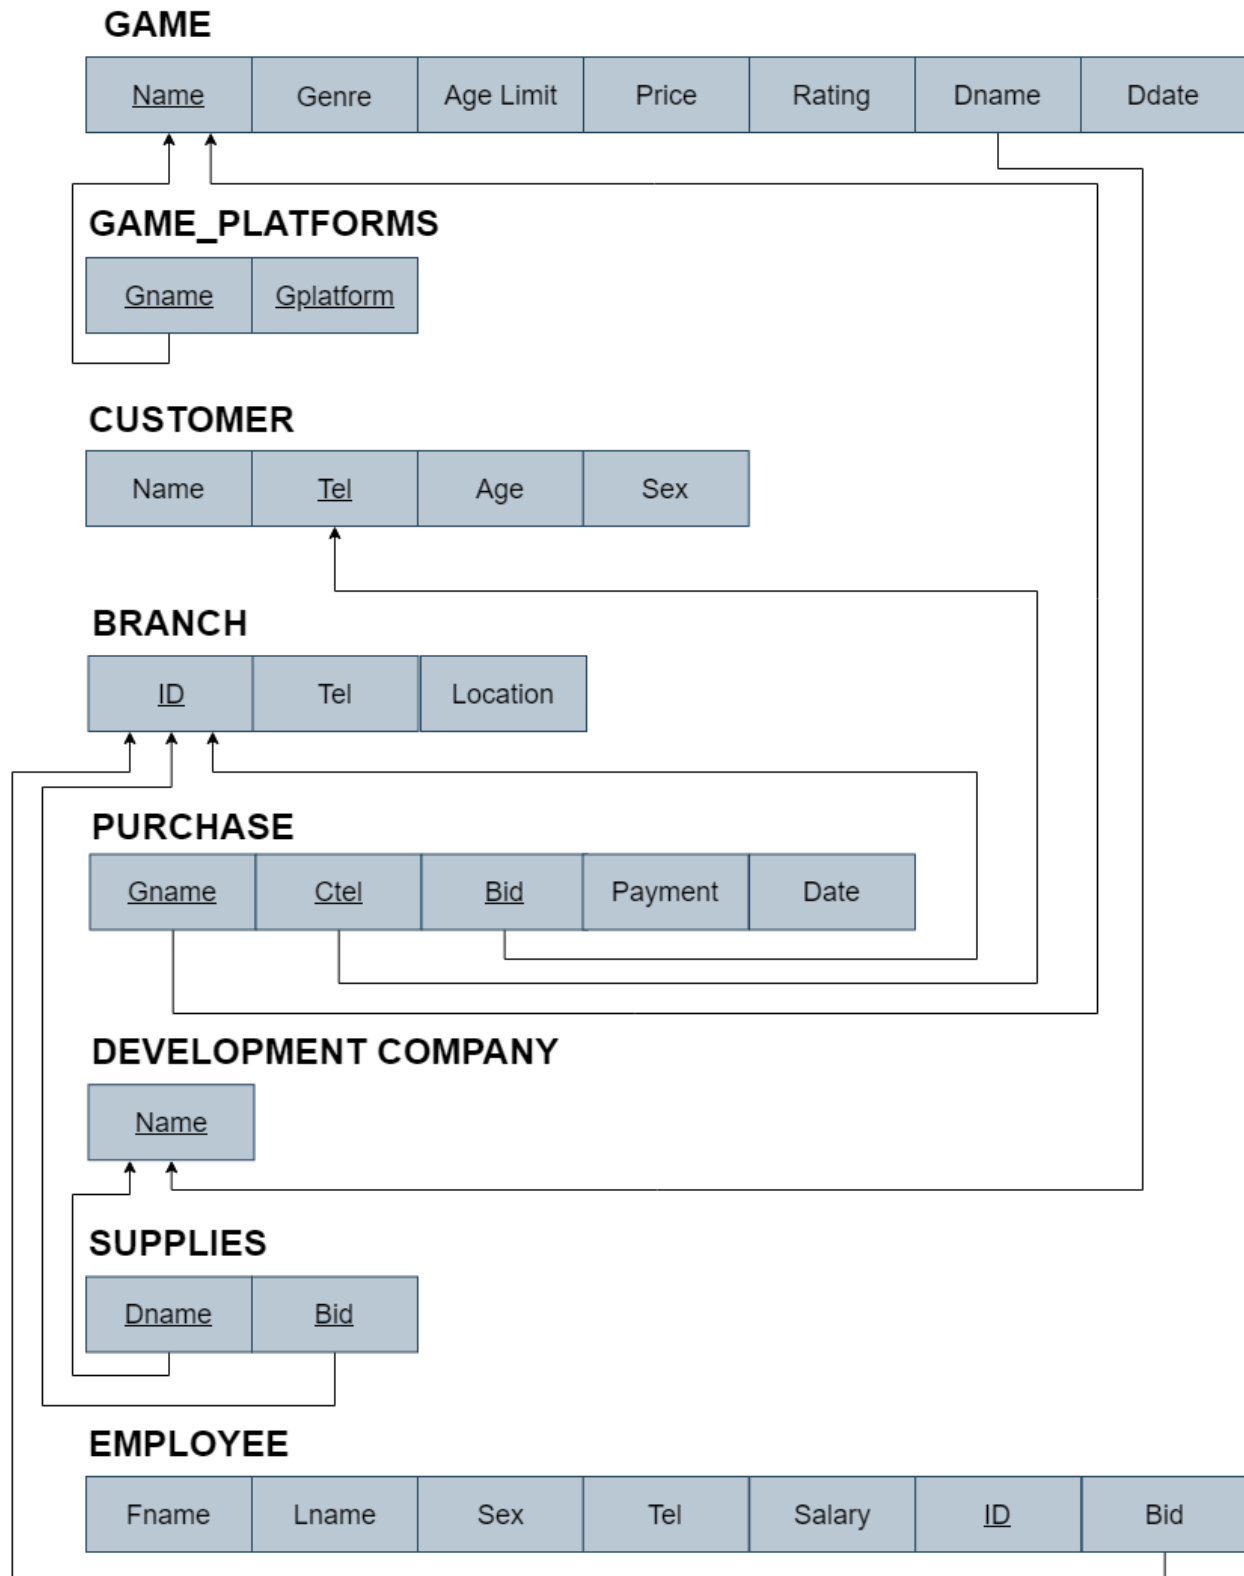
GAME

| Name | Genre | Age Limit | Price | Rating | Dname | Ddate |
|---|---|---|---|---|---|---|

GAME_PLATFORMS

| Gname | Gplatform |
|---|---|

CUSTOMER

| Name | Tel | Age | Sex |
|---|---|---|---|

BRANCH

| ID | Tel | Location |
|---|---|---|

PURCHASE

| Gname | Ctel | Bid | Payment | Date |
|---|---|---|---|---|

DEVELOPMENT COMPANY

| Name |
|---|

SUPPLIES

| Dname | Bid |
|---|---|

EMPLOYEE

| Fname | Lname | Sex | Tel | Salary | ID | Bid |
|---|---|---|---|---|---|---|